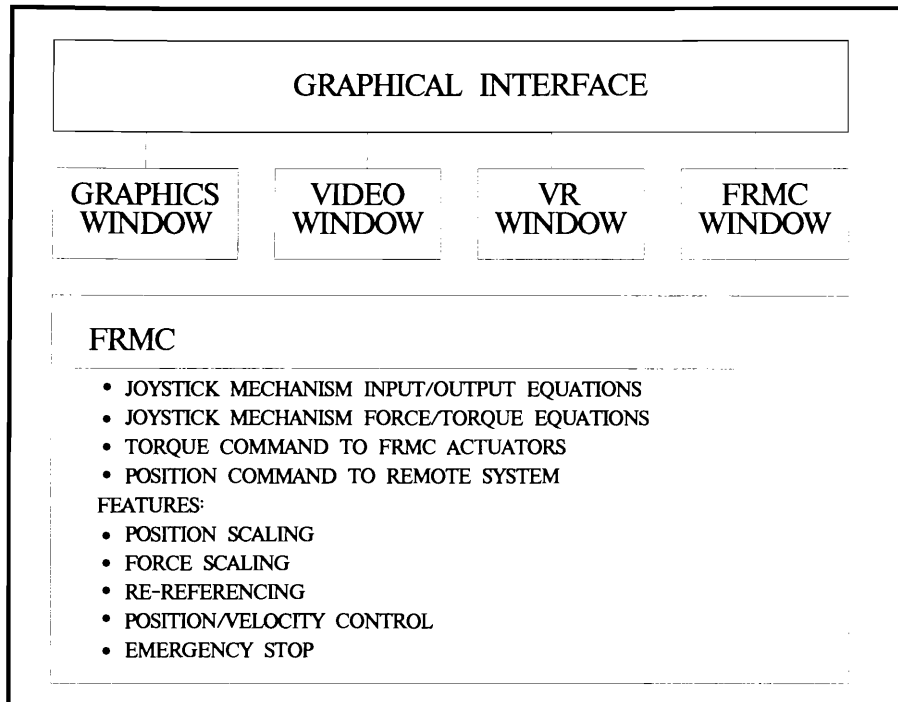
GRAPHICAL INTERFACE

GRAPHICS WINDOW

VIDEO WINDOW

VR WINDOW

FRMC WINDOW

FRMC

• JOYSTICK MECHANISM INPUT/OUTPUT EQUATIONS
• JOYSTICK MECHANISM FORCE/TORQUE EQUATIONS
• TORQUE COMMAND TO FRMC ACTUATORS
• POSITION COMMAND TO REMOTE SYSTEM
FEATURES:
• POSITION SCALING
• FORCE SCALING
• RE-REFERENCING
• POSITION/VELOCITY CONTROL
• EMERGENCY STOP